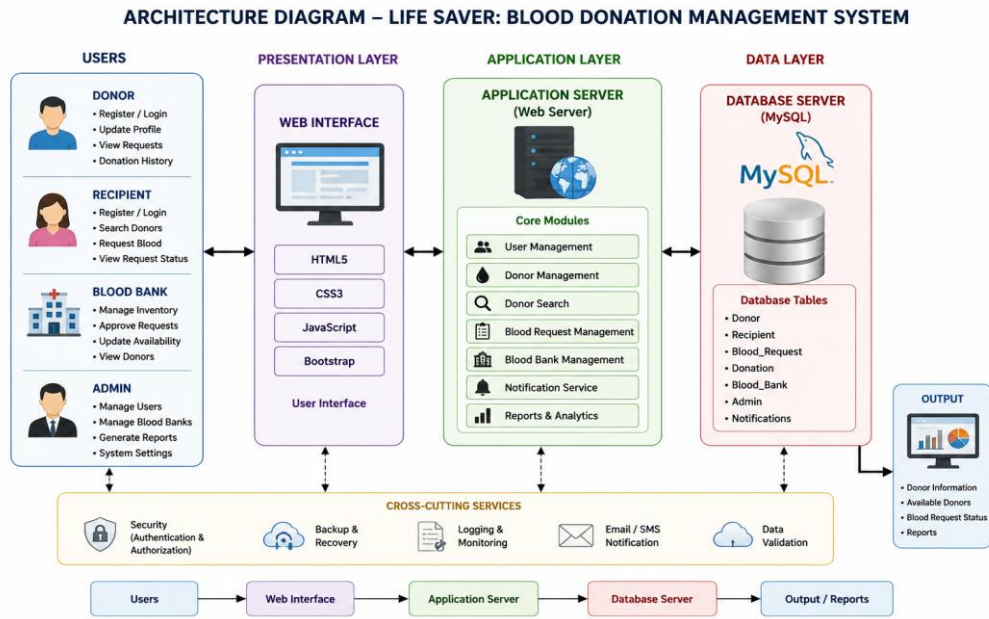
ARCHITECTURE DIAGRAM – LIFE SAVER: BLOOD DONATION MANAGEMENT SYSTEM

USERS

DONOR
• Register / Login
• Update Profile
• View Requests
• Donation History

RECIPIENT
• Register / Login
• Search Donors
• Request Blood
• View Request Status

BLOOD BANK
• Manage Inventory
• Approve Requests
• Update Availability
• View Donors

ADMIN
• Manage Users
• Manage Blood Banks
• Generate Reports
• System Settings

PRESENTATION LAYER

WEB INTERFACE

HTML5
CSS3
JavaScript
Bootstrap

User Interface

APPLICATION LAYER

APPLICATION SERVER
(Web Server)

Core Modules
User Management
Donor Management
Donor Search
Blood Request Management
Blood Bank Management
Notification Service
Reports & Analytics

DATA LAYER

DATABASE SERVER
(MySQL)

MySQL

Database Tables
• Donor
• Recipient
• Blood_Request
• Donation
• Blood_Bank
• Admin
• Notifications

OUTPUT
• Donor Information
• Available Donors
• Blood Request Status
• Reports

CROSS-CUTTING SERVICES
Security (Authentication & Authorization)
Backup & Recovery
Logging & Monitoring
Email / SMS Notification
Data Validation

Users → Web Interface → Application Server → Database Server → Output / Reports